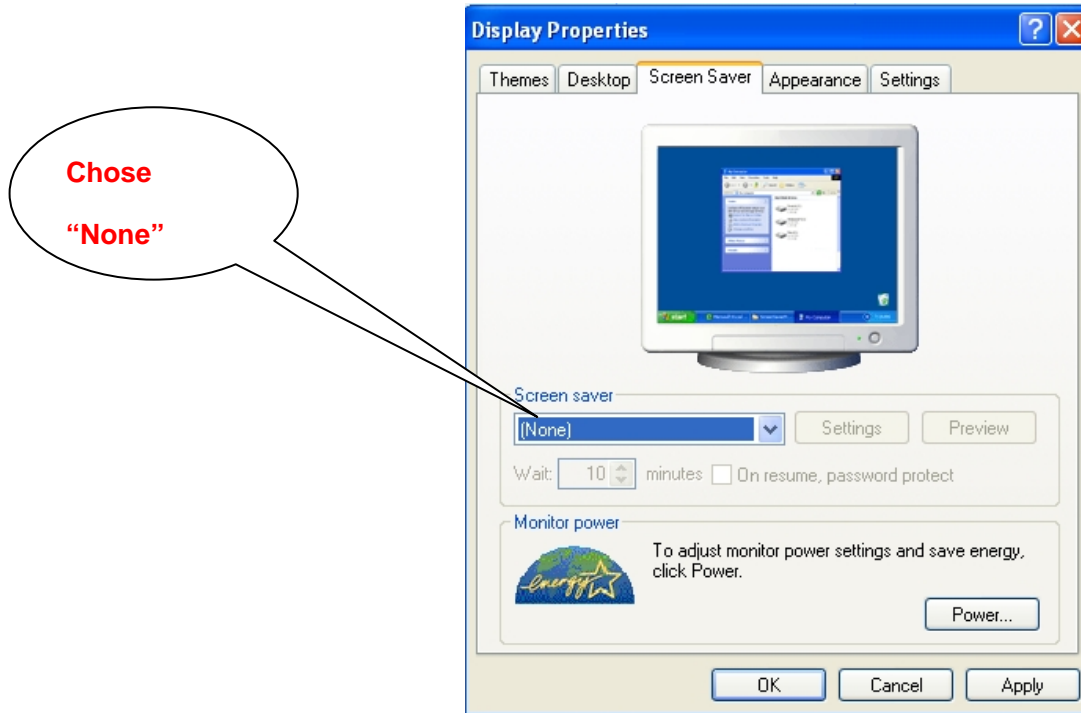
Chose

“None”

Display Properties

?

Themes | Desktop | Screen Saver | Appearance | Settings

start

Screen saver

(None)

Settings

Preview

Wait: 10 minutes

On resume, password protect

Monitor power

energy

To adjust monitor power settings and save energy, click Power.

Power...

OK

Cancel

Apply